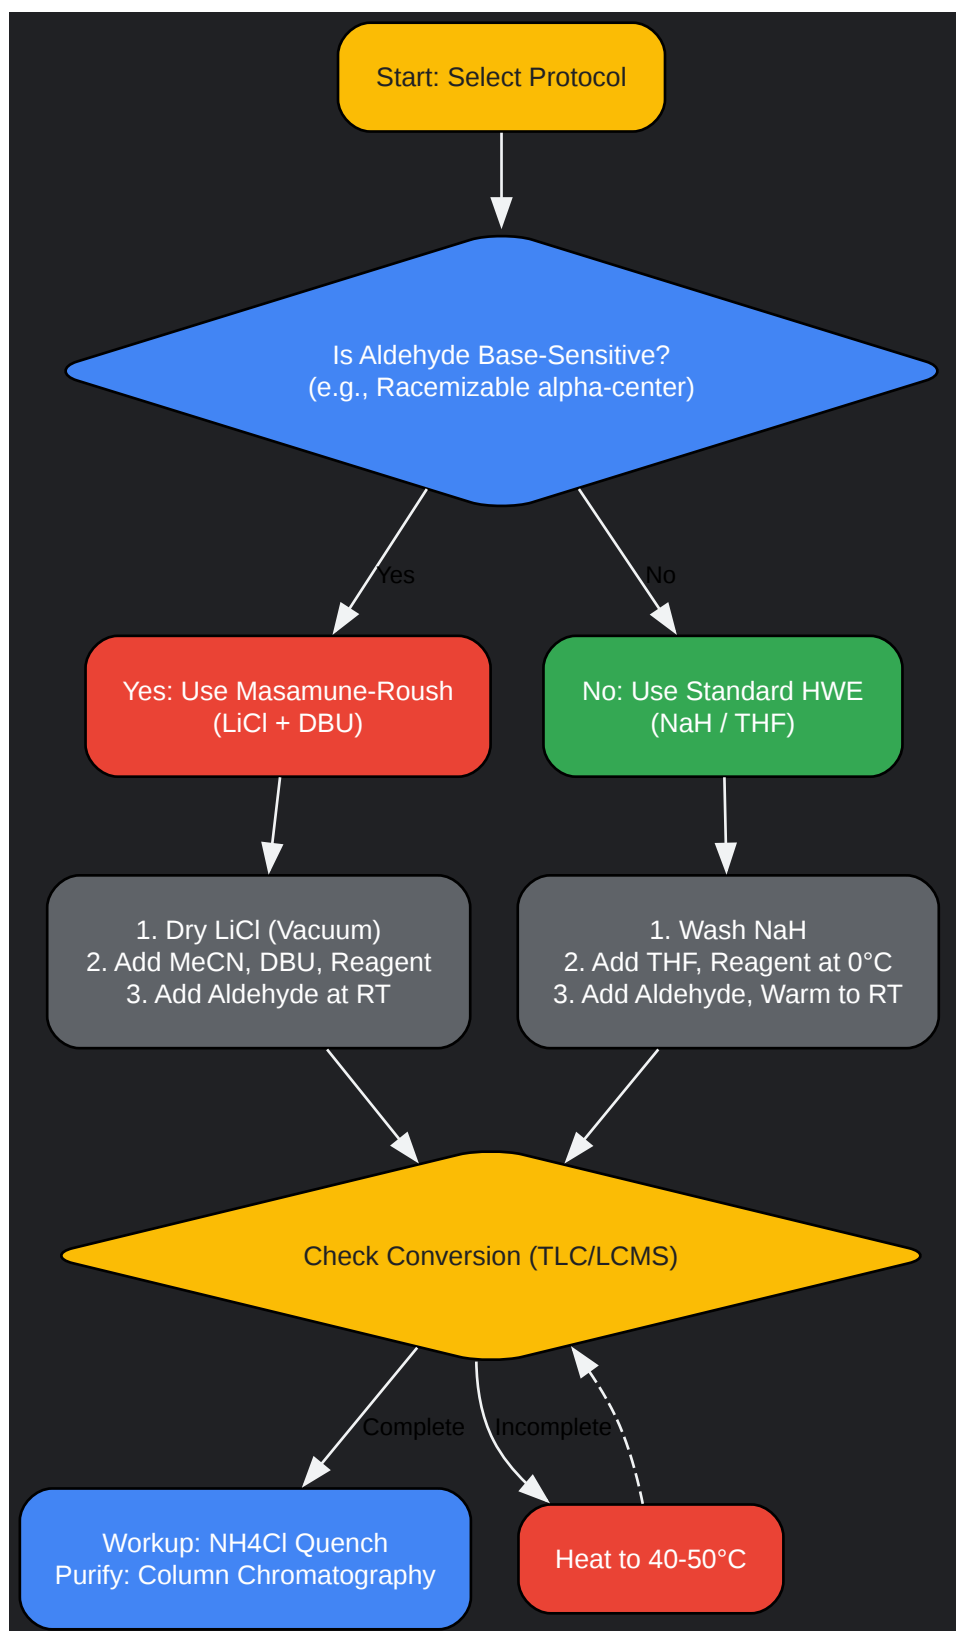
Start: Select Protocol

Is Aldehyde Base-Sensitive?
(e.g., Racemizable alpha-center)

Yes

No

Yes: Use Masamune-Roush
(LiCl + DBU)

No: Use Standard HWE
(NaH / THF)

1. Dry LiCl (Vacuum)
2. Add MeCN, DBU, Reagent
3. Add Aldehyde at RT

1. Wash NaH
2. Add THF, Reagent at 0°C
3. Add Aldehyde, Warm to RT

Check Conversion (TLC/LCMS)

Complete

Incomplete

Workup: NH4Cl Quench
Purify: Column Chromatography

Heat to 40-50°C